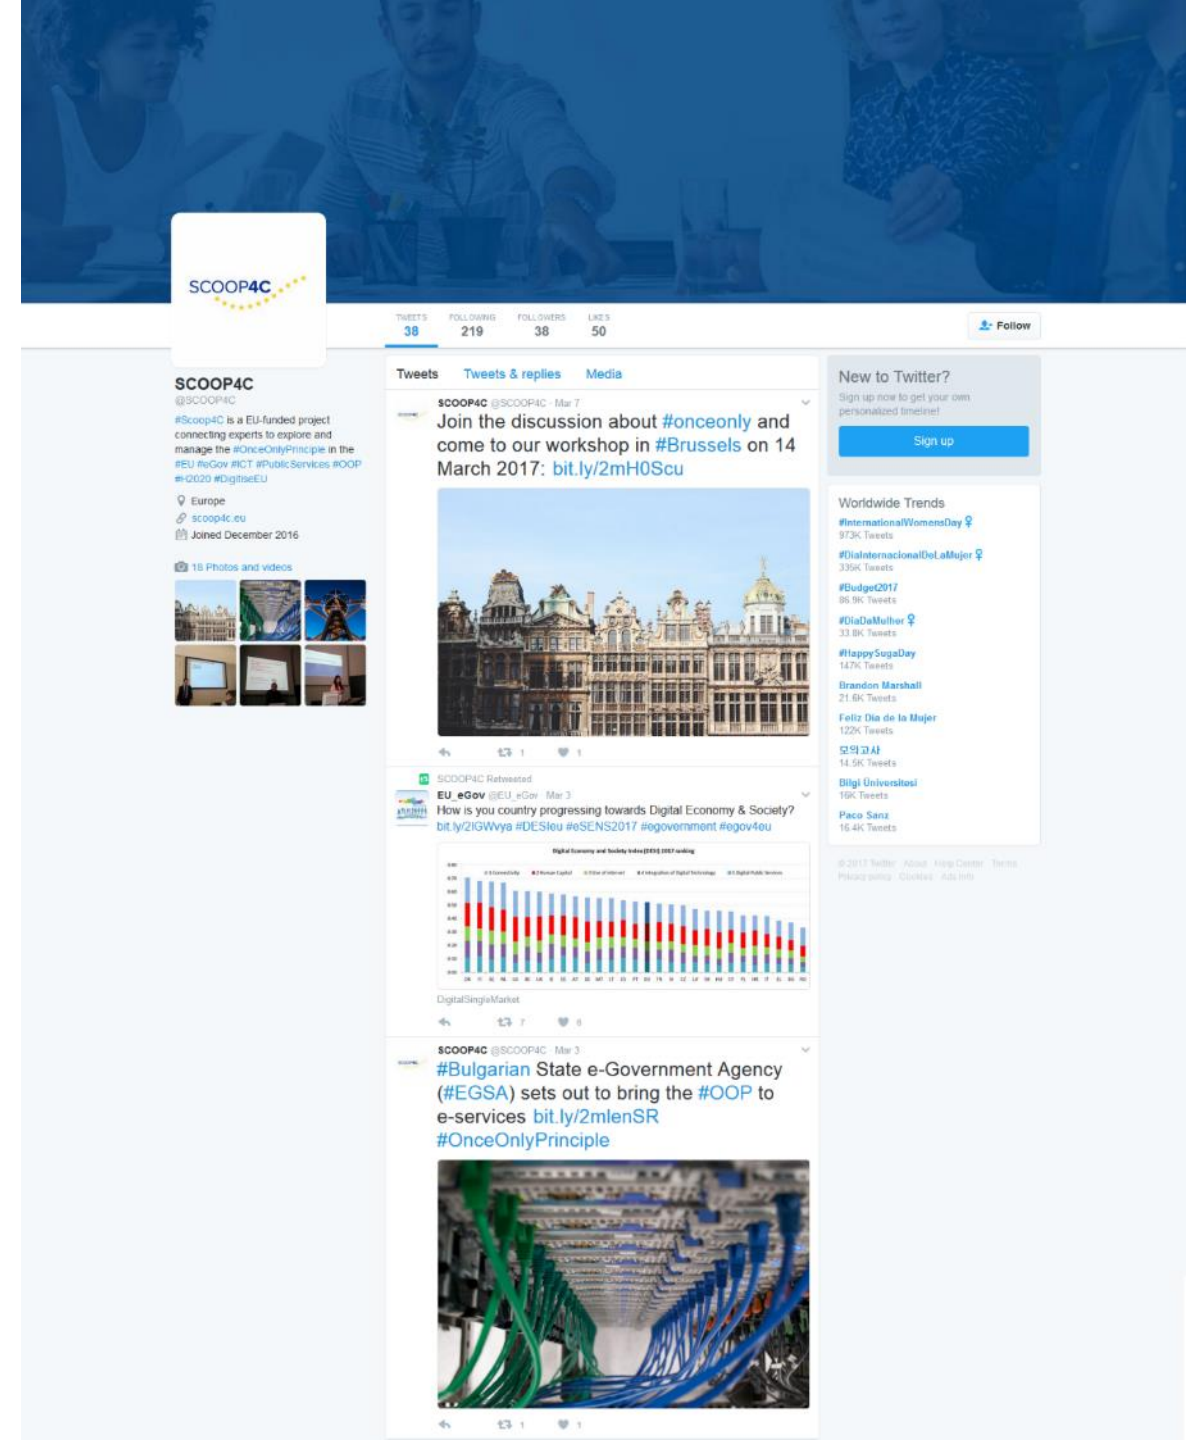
SCOOP4C

TWEETS 38
FOLLOWING 219
FOLLOWERS 38
LIKES 50

Follow

SCOOP4C
@SCOOP4C
#Scoop4C is a EU-funded project connecting experts to explore and manage the #OnceOnlyPrinciple in the #EU #eGov #ICT #PublicServices #OOP #H2020 #DigitiseEU

Europe
scoop4c.eu
Joined December 2016

18 Photos and videos

Tweets
Tweets & replies
Media

SCOOP4C @SCOOP4C · Mar 7
Join the discussion about #onceonly and come to our workshop in #Brussels on 14 March 2017: bit.ly/2mH0Scu

1 1

SCOOP4C Retweeted
EU_eGov @EU_eGov · Mar 3
How is you country progressing towards Digital Economy & Society? bit.ly/2lGWvya #DESIeu #eSENS2017 #egovernment #egov4eu

Digital Economy and Society Index (DESI) 2017 ranking

DigitalSingleMarket

7 8

SCOOP4C @SCOOP4C · Mar 3
#Bulgarian State e-Government Agency (#EGSA) sets out to bring the #OOP to e-services bit.ly/2mlenSR #OnceOnlyPrinciple

1 1

New to Twitter?
Sign up now to get your own personalized timeline!
Sign up

Worldwide Trends
#InternationalWomensDay
973K Tweets
#DiaInternacionalDeLaMujer
335K Tweets
#Budget2017
86.9K Tweets
#DiaDaMulher
33.8K Tweets
#HappySugaDay
147K Tweets
Brandon Marshall
21.6K Tweets
Feliz Dia de la Mujer
122K Tweets
모의고사
14.5K Tweets
Bilgi Universitesi
19K Tweets
Paco Sanz
16.4K Tweets

© 2017 Twitter About Help Center Terms Privacy policy Cookies Ads info